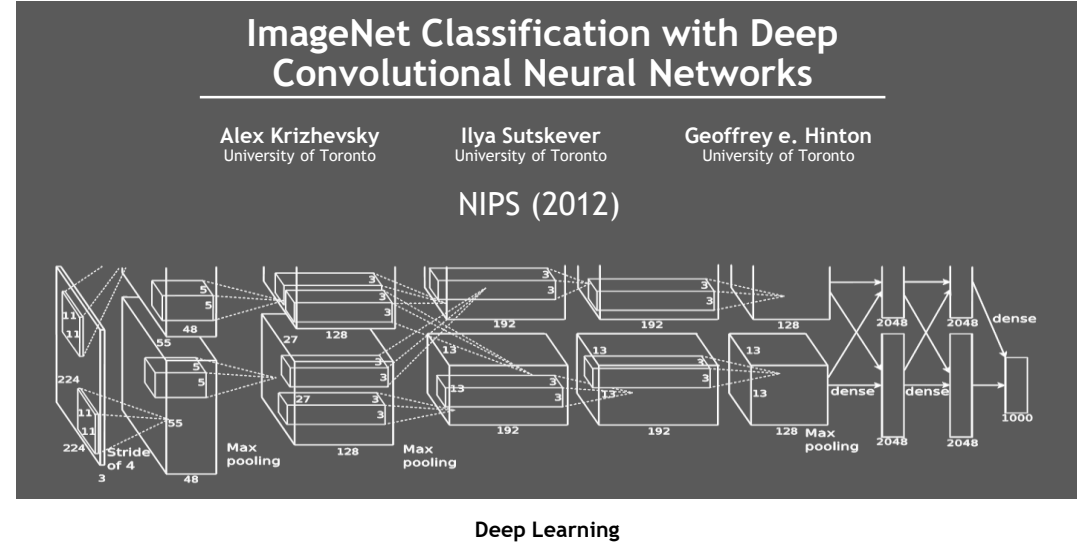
ImageNet Classification with Deep Convolutional Neural Networks

Alex Krizhevsky
University of Toronto

Ilya Sutskever
University of Toronto

Geoffrey e. Hinton
University of Toronto

NIPS (2012)

11
11
224
11
11
224
Stride of 4
3
5
5
48
55
5
5
55
48
Max pooling
3
3
3
128
27
3
3
27
3
3
128
Max pooling
3
3
192
13
13
3
3
192
3
3
192
13
3
3
13
192
128
13
13
128
Max pooling
2048
2048
dense
dense
dense
2048
2048
1000

Deep Learning